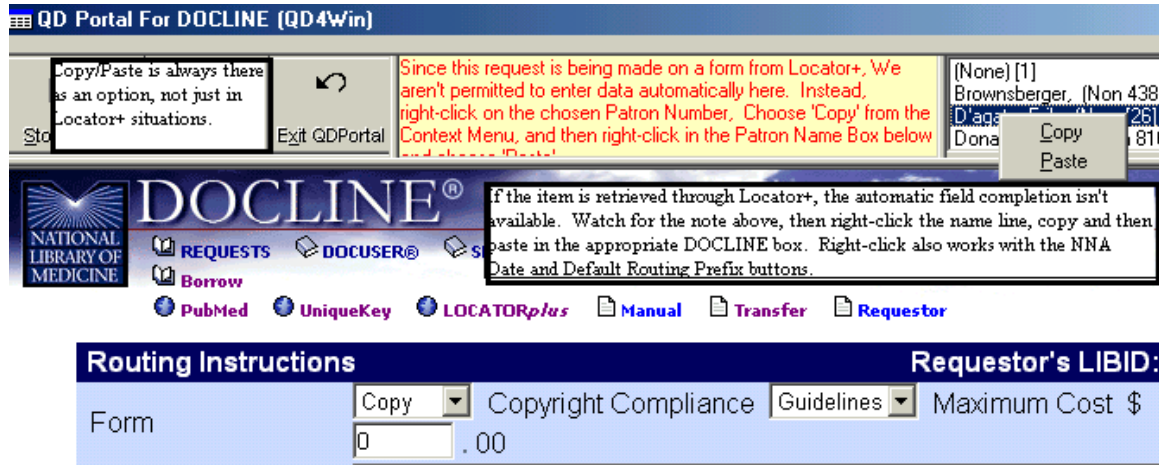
QD Portal For DOCLINE (QD4Win)

Sto

Copy/Paste is always there as an option, not just in Locator+ situations.

Exit QDPortal

Since this request is being made on a form from Locator+, We aren't permitted to enter data automatically here. Instead, right-click on the chosen Patron Number, Choose 'Copy' from the Context Menu, and then right-click in the Patron Name Box below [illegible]

(None) [1]
Brownsberger, (Non 438
D'aga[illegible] 26
Dona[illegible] 81

Copy
Paste

NATIONAL LIBRARY OF MEDICINE

DOCLINE®

If the item is retrieved through Locator+, the automatic field completion isn't available. Watch for the note above, then right-click the name line, copy and then paste in the appropriate DOCLINE box. Right-click also works with the NNA Date and Default Routing Prefix buttons.

REQUESTS DOCUSER® S
Borrow

PubMed UniqueKey LOCATORplus Manual Transfer Requestor

Routing Instructions Requestor's LIBID:

Form Copy Copyright Compliance Guidelines Maximum Cost $
0 . 00